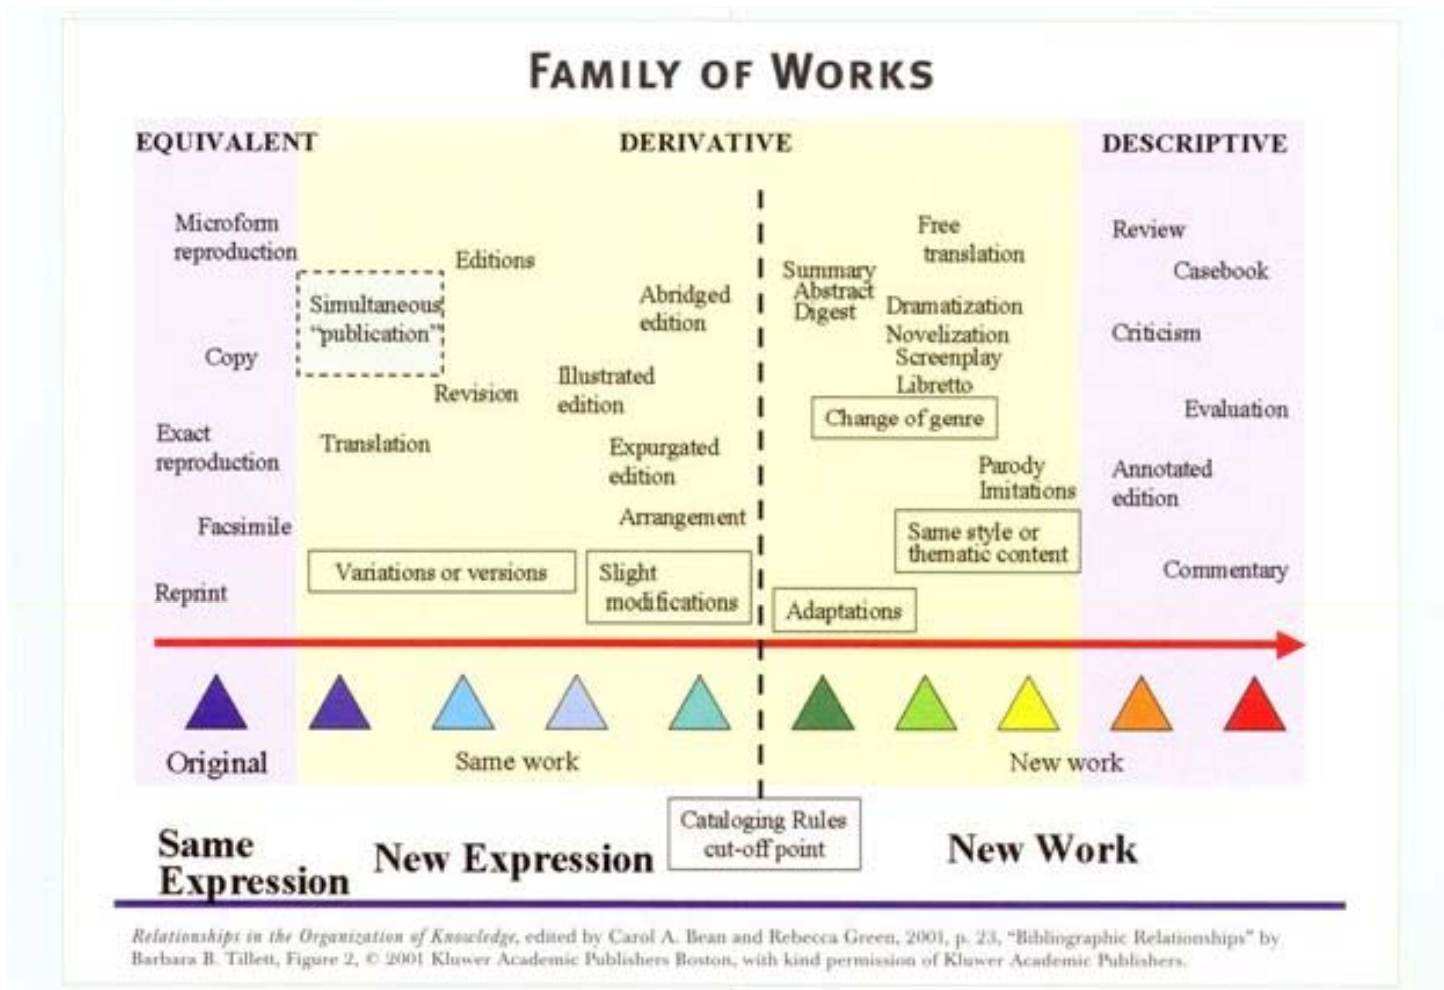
FAMILY OF WORKS

EQUIVALENT

DERIVATIVE

DESCRIPTIVE

Microform reproduction

Copy

Exact reproduction

Facsimile

Reprint

Editions

Simultaneous "publication"

Revision

Translation

Abridged edition

Illustrated edition

Expurgated edition

Arrangement

Variations or versions

Slight modifications

Summary Abstract Digest

Free translation

Dramatization Novelization Screenplay Libretto

Change of genre

Parody Imitations

Same style or thematic content

Adaptations

Review

Casebook

Criticism

Evaluation

Annotated edition

Commentary

Original

Same work

New work

Cataloging Rules cut-off point

Same Expression

New Expression

New Work

Relationships in the Organization of Knowledge, edited by Carol A. Bean and Rebecca Green, 2001, p. 23, "Bibliographic Relationships" by Barbara B. Tillett, Figure 2, © 2001 Kluwer Academic Publishers Boston, with kind permission of Kluwer Academic Publishers.